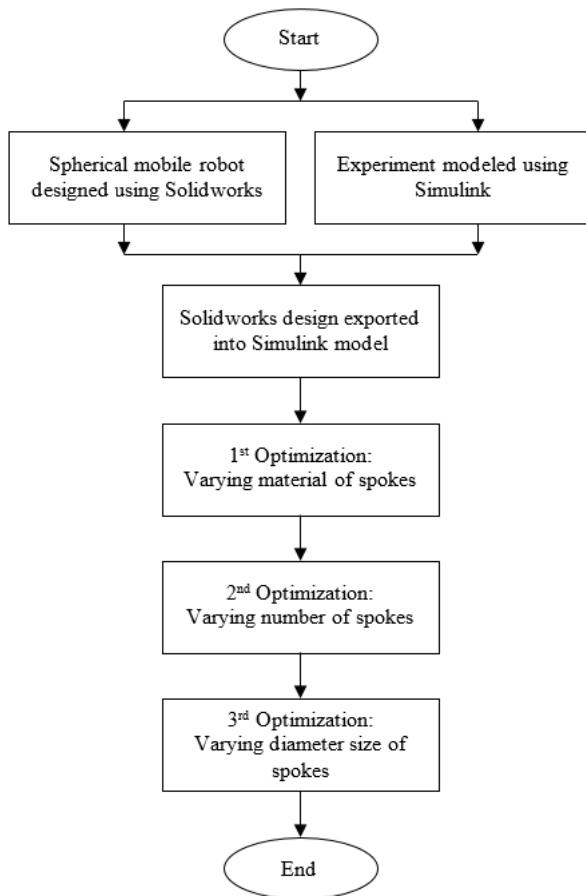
Start

Spherical mobile robot designed using Solidworks

Experiment modeled using Simulink

Solidworks design exported into Simulink model

1$^{st}$ Optimization: Varying material of spokes

2$^{nd}$ Optimization: Varying number of spokes

3$^{rd}$ Optimization: Varying diameter size of spokes

End